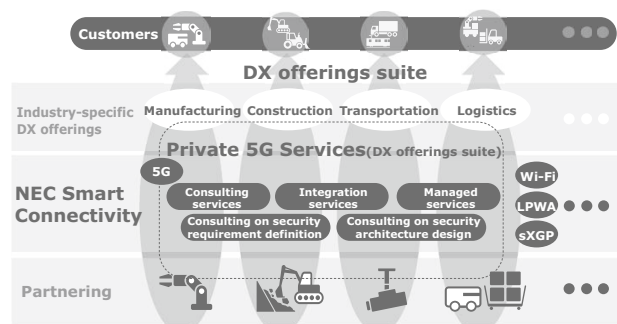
Customers

DX offerings suite

Industry-specific DX offerings

Manufacturing Construction Transportation Logistics

NEC Smart Connectivity

Private 5G Services(DX offerings suite)

5G

Consulting services

Integration services

Managed services

Consulting on security requirement definition

Consulting on security architecture design

Wi-Fi

LPWA

sXGP

Partnering